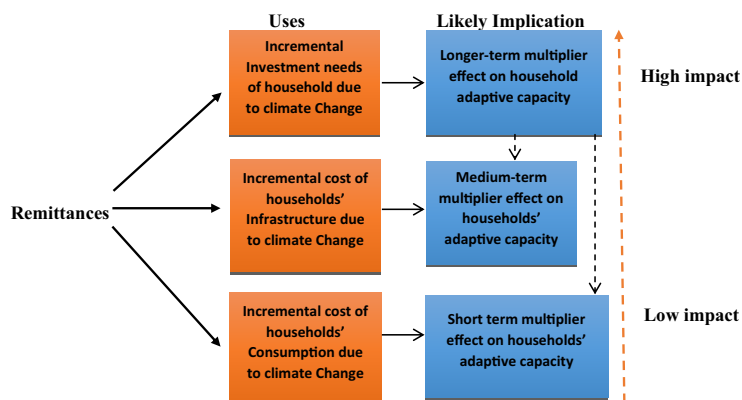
Uses

Likely Implication

Remittances

Incremental Investment needs of household due to climate Change

Longer-term multiplier effect on household adaptive capacity

High impact

Incremental cost of households' Infrastructure due to climate Change

Medium-term multiplier effect on households' adaptive capacity

Incremental cost of households' Consumption due to climate Change

Short term multiplier effect on households' adaptive capacity

Low impact